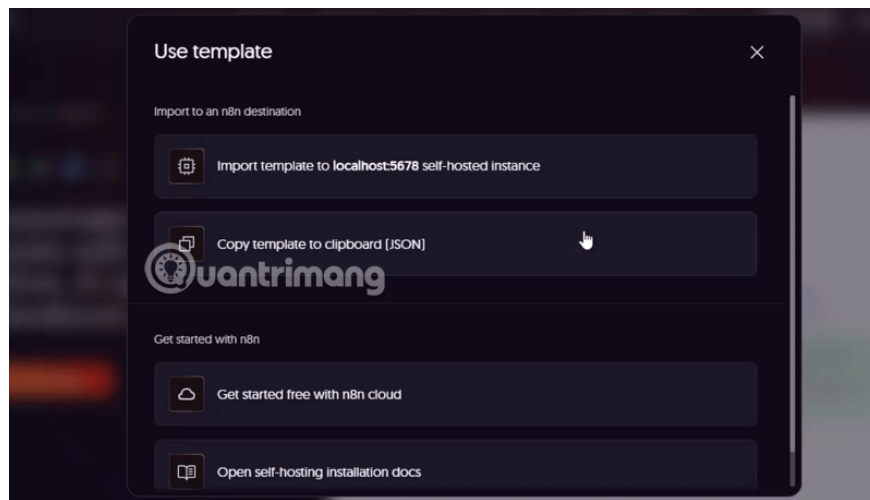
Use template

Import to an n8n destination

Import template to **localhost:5678** self-hosted instance

Copy template to clipboard [JSON]

uantrimang

Get started with n8n

Get started free with n8n cloud

Open self-hosting installation docs